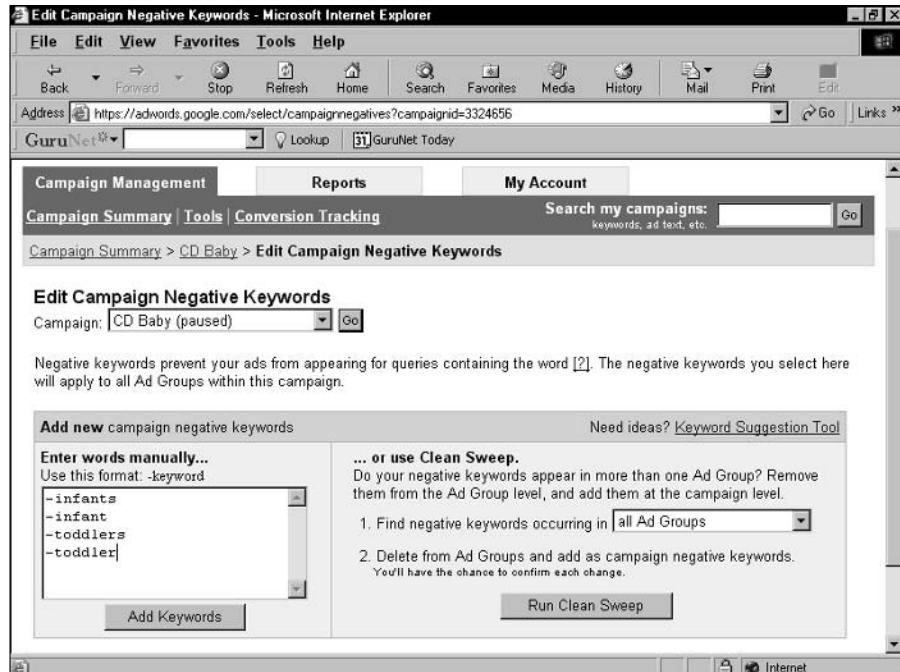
Edit Campaign Negative Keywords - Microsoft Internet Explorer

File Edit View Favorites Tools Help

Back Forward Stop Refresh Home Search Favorites Media History Mail Print Edit

Address https://adwords.google.com/select/campaignnegatives?campaignid=3324656 Go Links »

GuruNet Lookup GuruNet Today

Campaign Management | Reports | My Account

Campaign Summary | Tools | Conversion Tracking

Search my campaigns: keywords, ad text, etc. Go

Campaign Summary > CD Baby > Edit Campaign Negative Keywords

Edit Campaign Negative Keywords

Campaign: CD Baby (paused) Go

Negative keywords prevent your ads from appearing for queries containing the word [?]. The negative keywords you select here will apply to all Ad Groups within this campaign.

Add new campaign negative keywords

Need ideas? Keyword Suggestion Tool

Enter words manually...
Use this format: -keyword

-infants
-infant
-toddlers
-toddler

Add Keywords

... or use Clean Sweep.
Do your negative keywords appear in more than one Ad Group? Remove them from the Ad Group level, and add them at the campaign level.

1. Find negative keywords occurring in all Ad Groups

2. Delete from Ad Groups and add as campaign negative keywords.
You'll have the chance to confirm each change.

Run Clean Sweep

Internet